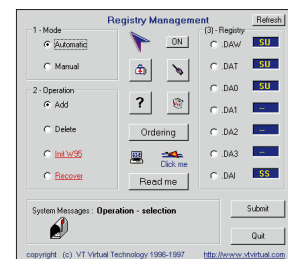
Registry Management
Refresh
1 - Mode
Automatic
Manual
ON
(3) - Registry
DAW SU
DAT SU
DA0 SU
DA1 --
DA2 --
DA3 --
DAI SS
2 - Operation
Add
Delete
Init W95
Recover
?
Ordering
Click me
Read me
System Messages : Operation - selection
Submit
Quit
copyright (c) VT Virtual Technology 1996-1997
http://www.vtvirtual.com